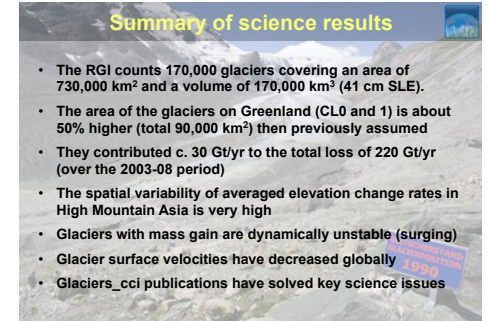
Summary of science results

- The RGI counts 170,000 glaciers covering an area of 730,000 km$^2$ and a volume of 170,000 km$^3$ (41 cm SLE).
- The area of the glaciers on Greenland (CL0 and 1) is about 50% higher (total 90,000 km$^2$) then previously assumed
- They contributed c. 30 Gt/yr to the total loss of 220 Gt/yr (over the 2003-08 period)
- The spatial variability of averaged elevation change rates in High Mountain Asia is very high
- Glaciers with mass gain are dynamically unstable (surging)
- Glacier surface velocities have decreased globally
- Glaciers_cci publications have solved key science issues

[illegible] 1990